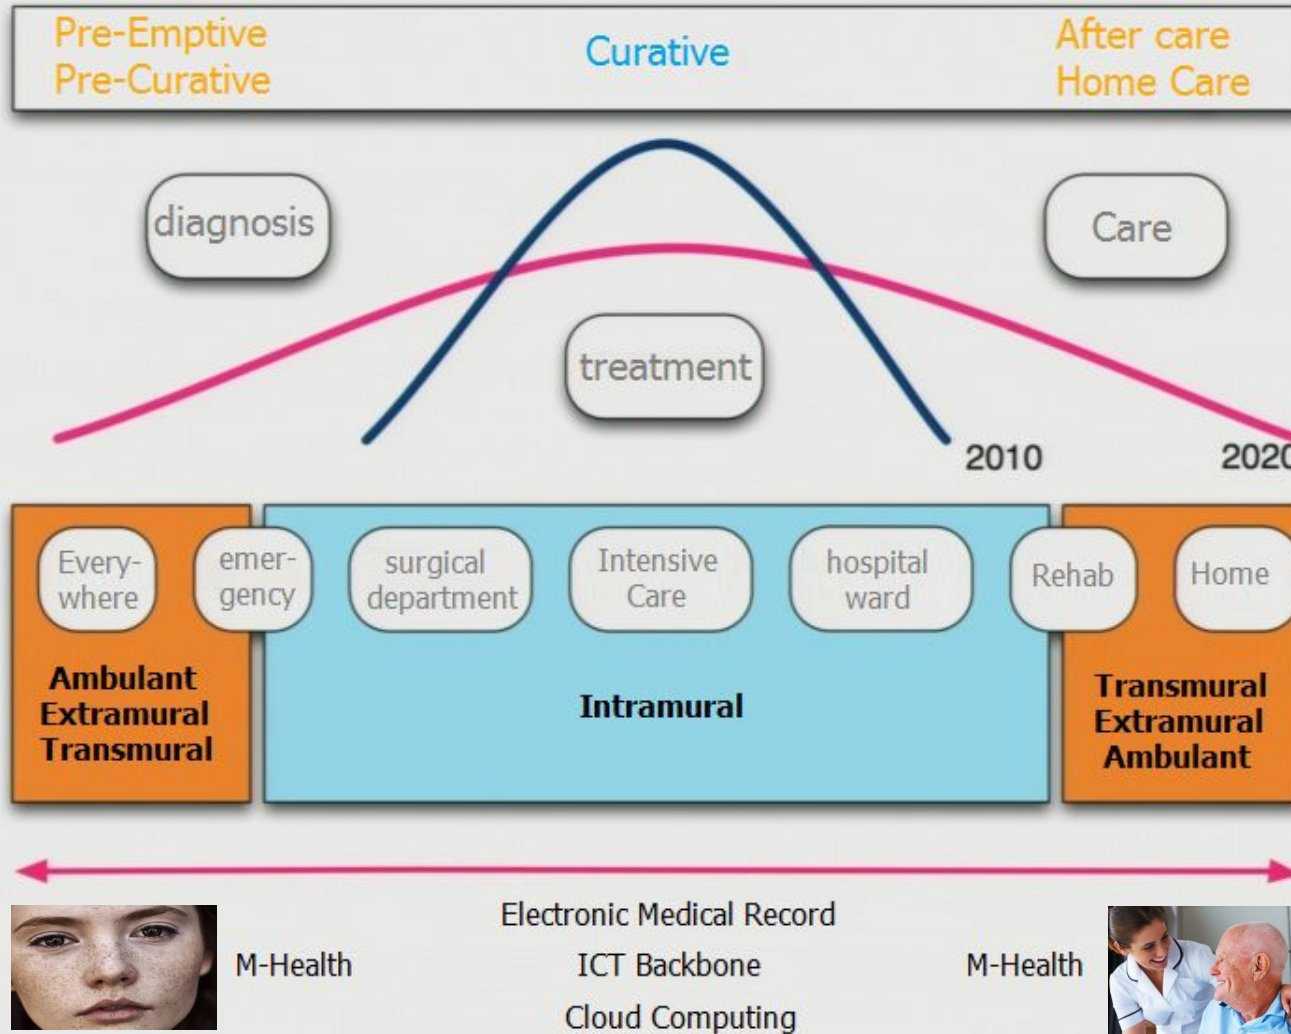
Pre-Emptive
Pre-Curative

Curative

After care
Home Care

diagnosis

Care

treatment

2010

2020

Every-where

emer-gency

surgical department

Intensive Care

hospital ward

Rehab

Home

Ambulant
Extramural
Transmural

Intramural

Transmural
Extramural
Ambulant

Electronic Medical Record

M-Health

ICT Backbone

M-Health

Cloud Computing